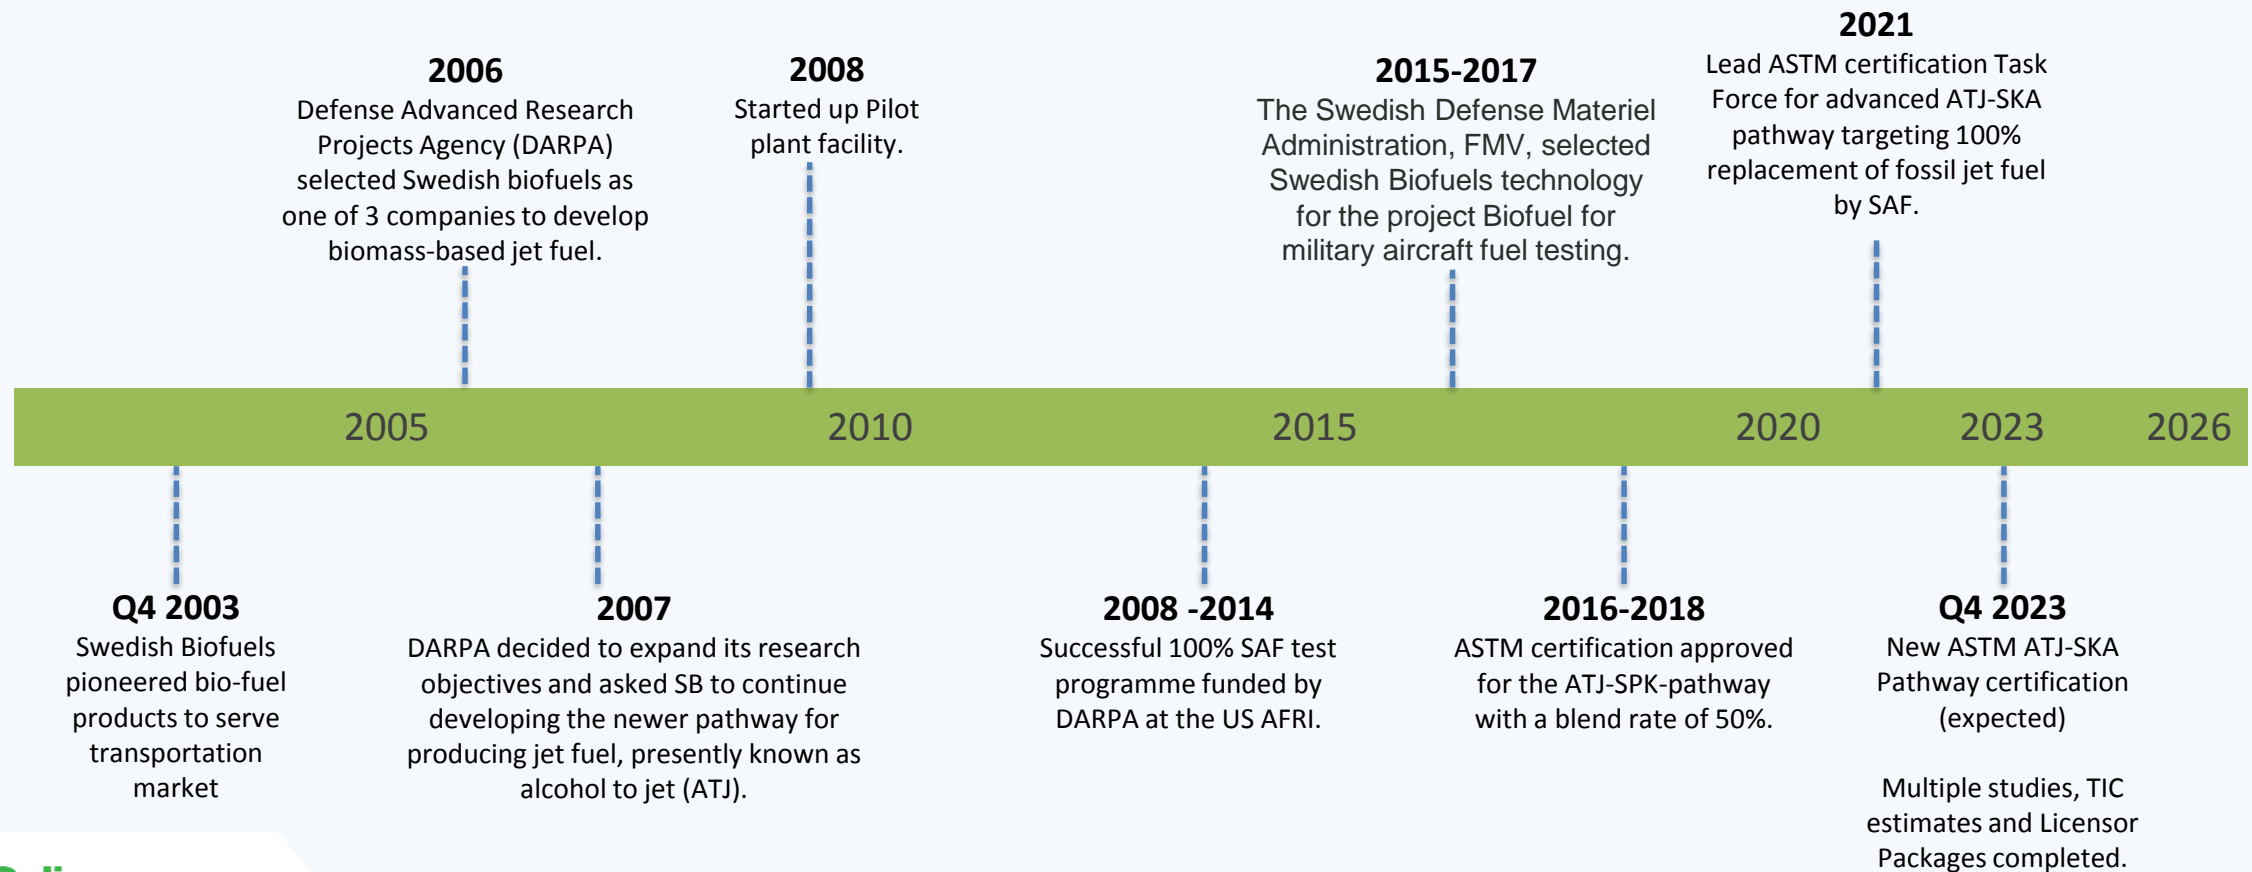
2006
Defense Advanced Research Projects Agency (DARPA) selected Swedish biofuels as one of 3 companies to develop biomass-based jet fuel.

2008
Started up Pilot plant facility.

2015-2017
The Swedish Defense Materiel Administration, FMV, selected Swedish Biofuels technology for the project Biofuel for military aircraft fuel testing.

2021
Lead ASTM certification Task Force for advanced ATJ-SKA pathway targeting 100% replacement of fossil jet fuel by SAF.

2005 2010 2015 2020 2023 2026

Q4 2003
Swedish Biofuels pioneered bio-fuel products to serve transportation market

2007
DARPA decided to expand its research objectives and asked SB to continue developing the newer pathway for producing jet fuel, presently known as alcohol to jet (ATJ).

2008 -2014
Successful 100% SAF test programme funded by DARPA at the US AFRI.

2016-2018
ASTM certification approved for the ATJ-SPK-pathway with a blend rate of 50%.

Q4 2023
New ASTM ATJ-SKA Pathway certification (expected)

Multiple studies, TIC estimates and Licensor Packages completed.